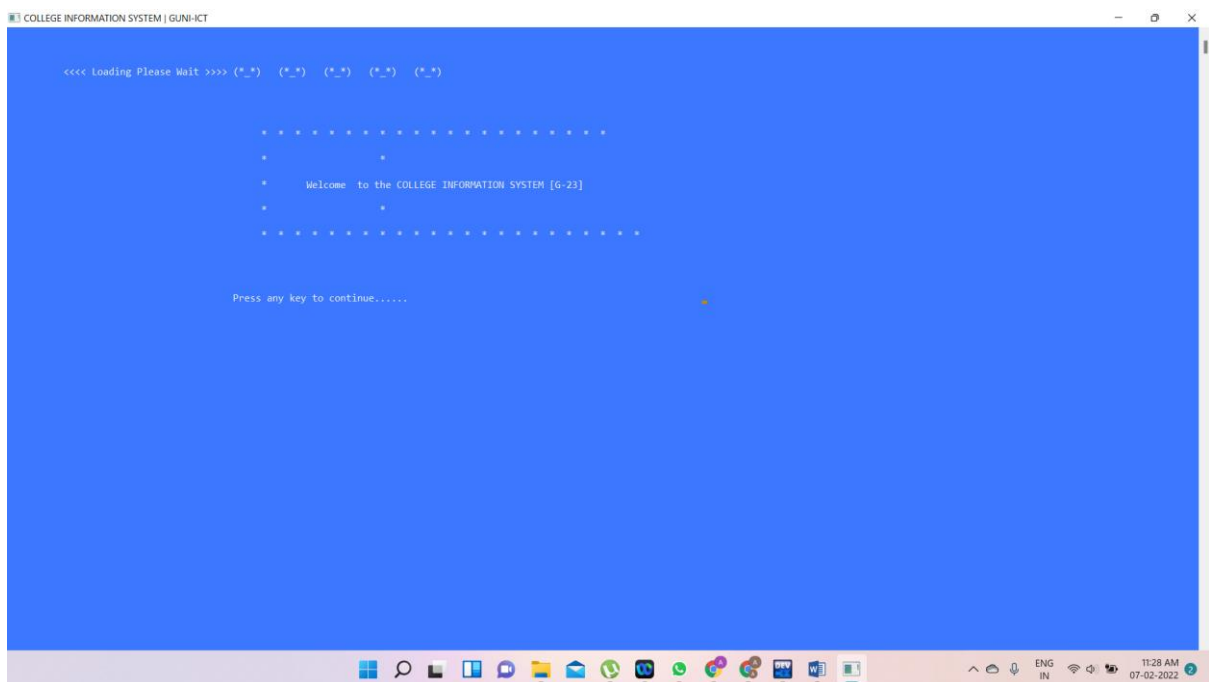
COLLEGE INFORMATION SYSTEM | GUNI-ICT

<<<< Loading Please Wait >>>> (*_*) (*_*) (*_*) (*_*) (*_*)

* * * * * * * * * * * * * * * * * * * * * *
* *
* Welcome to the COLLEGE INFORMATION SYSTEM [G-23]
* *
* * * * * * * * * * * * * * * * * * * * * * * * *

Press any key to continue......

ENG IN 11:28 AM 07-02-2022 2